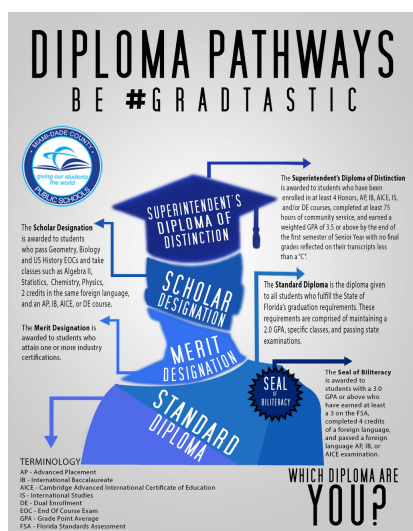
DIPLOMA PATHWAYS
BE #GRADTASTIC

MIAMI-DADE COUNTY
giving our students the world
PUBLIC SCHOOLS

SUPERINTENDENT'S DIPLOMA OF DISTINCTION

The **Superintendent's Diploma of Distinction** is awarded to students who have been enrolled in at least 4 Honors, AP, IB, AICE, IS, and/or DE courses, completed at least 75 hours of community service, and earned a weighted GPA of 3.5 or above by the end of the first semester of Senior Year with no final grades reflected on their transcripts less than a "C".

The **Scholar Designation** is awarded to students who pass Geometry, Biology and US History EOCs and take classes such as Algebra II, Statistics, Chemistry, Physics, 2 credits in the same foreign language, and an AP, IB, AICE, or DE course.

SCHOLAR DESIGNATION

The **Standard Diploma** is the diploma given to all students who fulfill the State of Florida's graduation requirements. These requirements are comprised of maintaining a 2.0 GPA, specific classes, and passing state examinations.

The **Merit Designation** is awarded to students who attain one or more industry certifications.

MERIT DESIGNATION

SEAL of BILITERACY

The **Seal of Biliteracy** is awarded to students with a 3.0 GPA or above who have earned at least a 3 on the FSA, completed 4 credits of a foreign language, and passed a foreign language AP, IB, or AICE examination.

STANDARD DIPLOMA

TERMINOLOGY
AP - Advanced Placement
IB - International Baccalaureate
AICE - Cambridge Advanced International Certificate of Education
IS - International Studies
DE - Dual Enrollment
EOC - End Of Course Exam
GPA - Grade Point Average
FSA - Florida Standards Assessment

WHICH DIPLOMA ARE YOU?